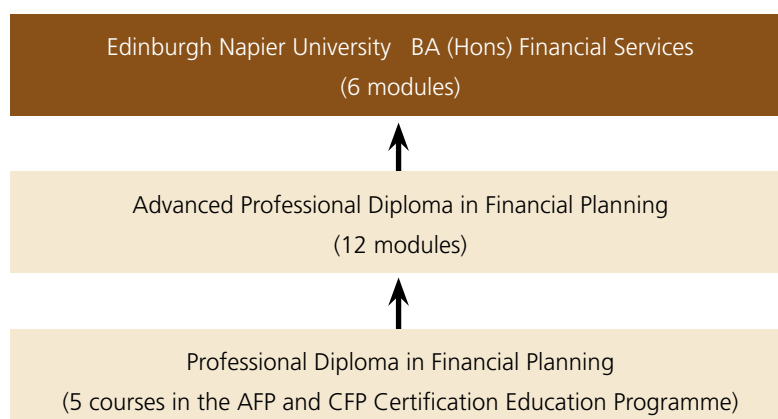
Edinburgh Napier University BA (Hons) Financial Services
(6 modules)

Advanced Professional Diploma in Financial Planning
(12 modules)

Professional Diploma in Financial Planning
(5 courses in the AFP and CFP Certification Education Programme)